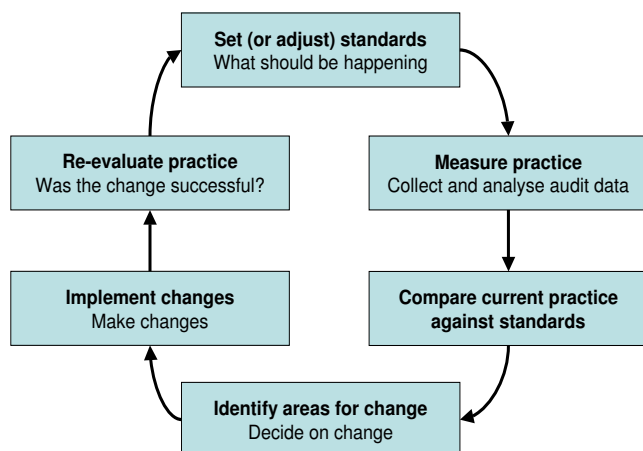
**Set (or adjust) standards**
What should be happening

**Measure practice**
Collect and analyse audit data

**Compare current practice against standards**

**Identify areas for change**
Decide on change

**Implement changes**
Make changes

**Re-evaluate practice**
Was the change successful?